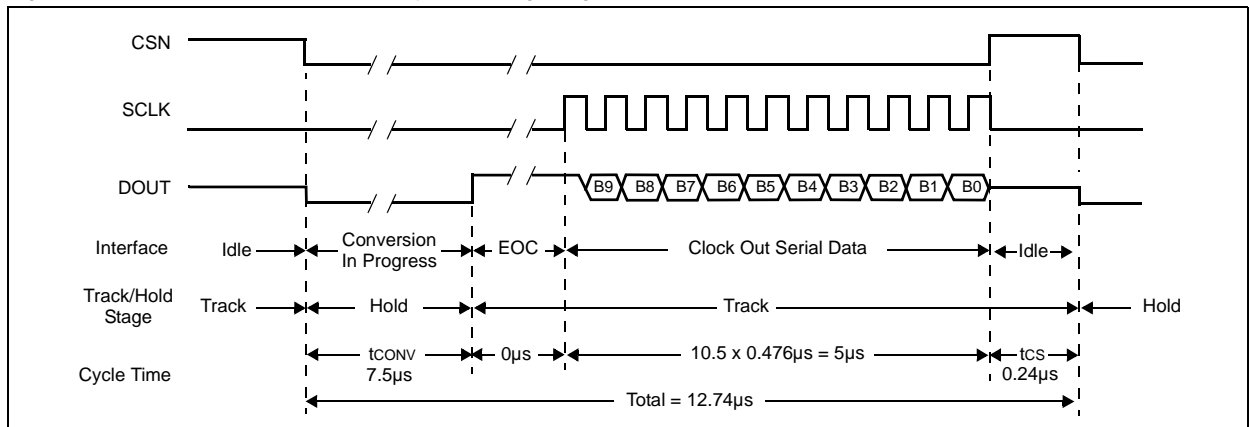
CSN

SCLK

DOUT

B9 B8 B7 B6 B5 B4 B3 B2 B1 B0

Interface Idle Conversion In Progress EOC Clock Out Serial Data Idle

Track/Hold Stage Track Hold Track Hold

Cycle Time $t_{CONV}$ 7.5µs 0µs 10.5 x 0.476µs = 5µs $t_{CS}$ 0.24µs

Total = 12.74µs